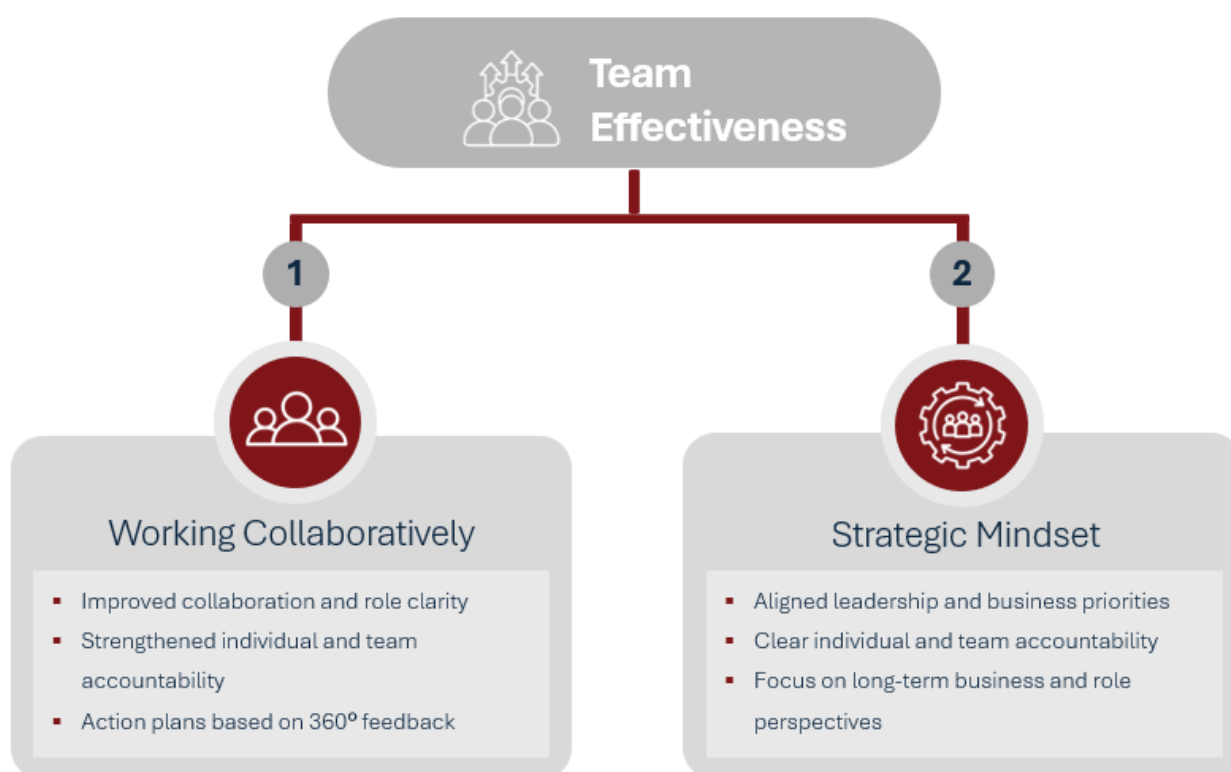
Team Effectiveness

1

2

Working Collaboratively

- Improved collaboration and role clarity
- Strengthened individual and team accountability
- Action plans based on 360º feedback

Strategic Mindset

- Aligned leadership and business priorities
- Clear individual and team accountability
- Focus on long-term business and role perspectives